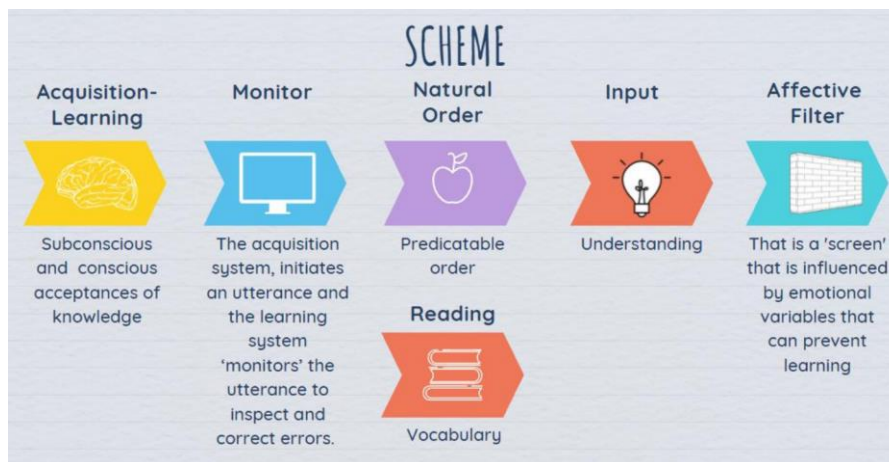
SCHEME

Acquisition-Learning

Subconscious and conscious acceptances of knowledge

Monitor

The acquisition system, initiates an utterance and the learning system 'monitors' the utterance to inspect and correct errors.

Natural Order

Predicatable order

Reading

Vocabulary

Input

Understanding

Affective Filter

That is a 'screen' that is influenced by emotional variables that can prevent learning